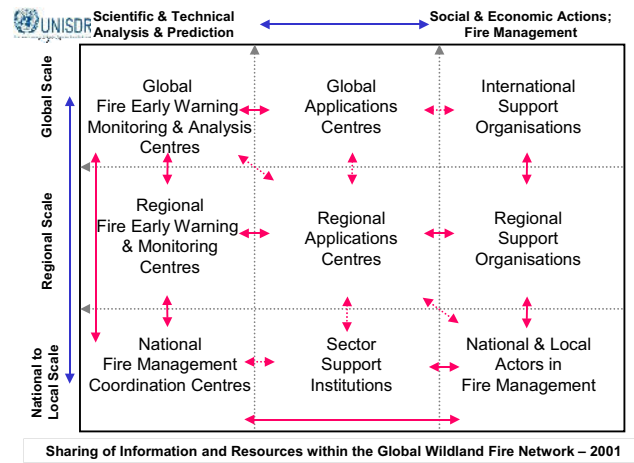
UNISDR

Scientific & Technical Analysis & Prediction

Social & Economic Actions; Fire Management

Global Scale

Regional Scale

National to Local Scale

Global Fire Early Warning Monitoring & Analysis Centres

Global Applications Centres

International Support Organisations

Regional Fire Early Warning & Monitoring Centres

Regional Applications Centres

Regional Support Organisations

National Fire Management Coordination Centres

Sector Support Institutions

National & Local Actors in Fire Management

Sharing of Information and Resources within the Global Wildland Fire Network – 2001